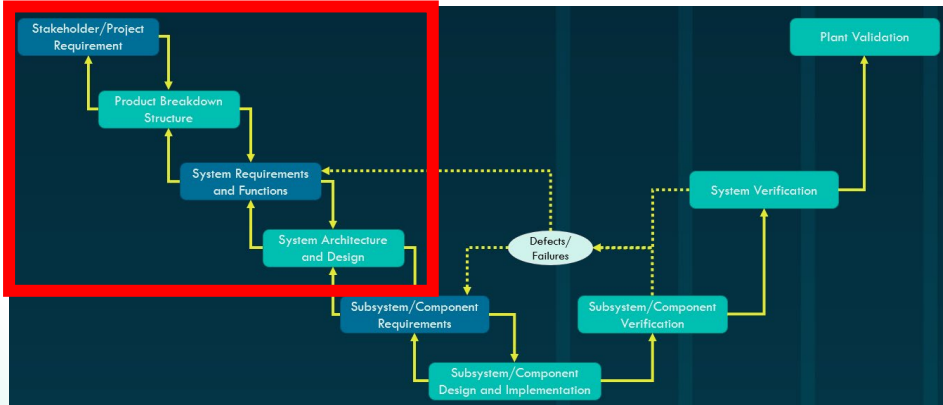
Stakeholder/Project Requirement

Product Breakdown Structure

System Requirements and Functions

System Architecture and Design

Subsystem/Component Requirements

Subsystem/Component Design and Implementation

Subsystem/Component Verification

Defects/ Failures

System Verification

Plant Validation